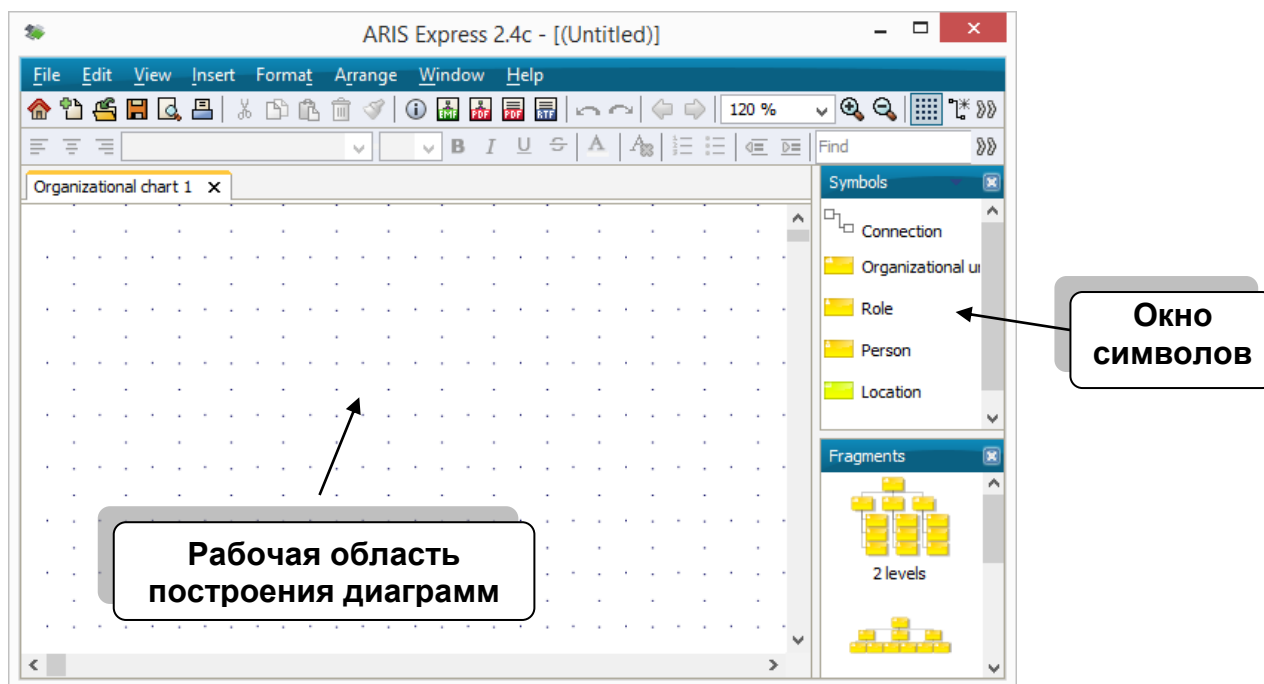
ARIS Express 2.4c - [(Untitled)]

File Edit View Insert Format Arrange Window Help

120 %

Find

Organizational chart 1 ×

Symbols

Connection

Organizational ur

Role

Person

Location

Fragments

2 levels

Окно символов

Рабочая область построения диаграмм